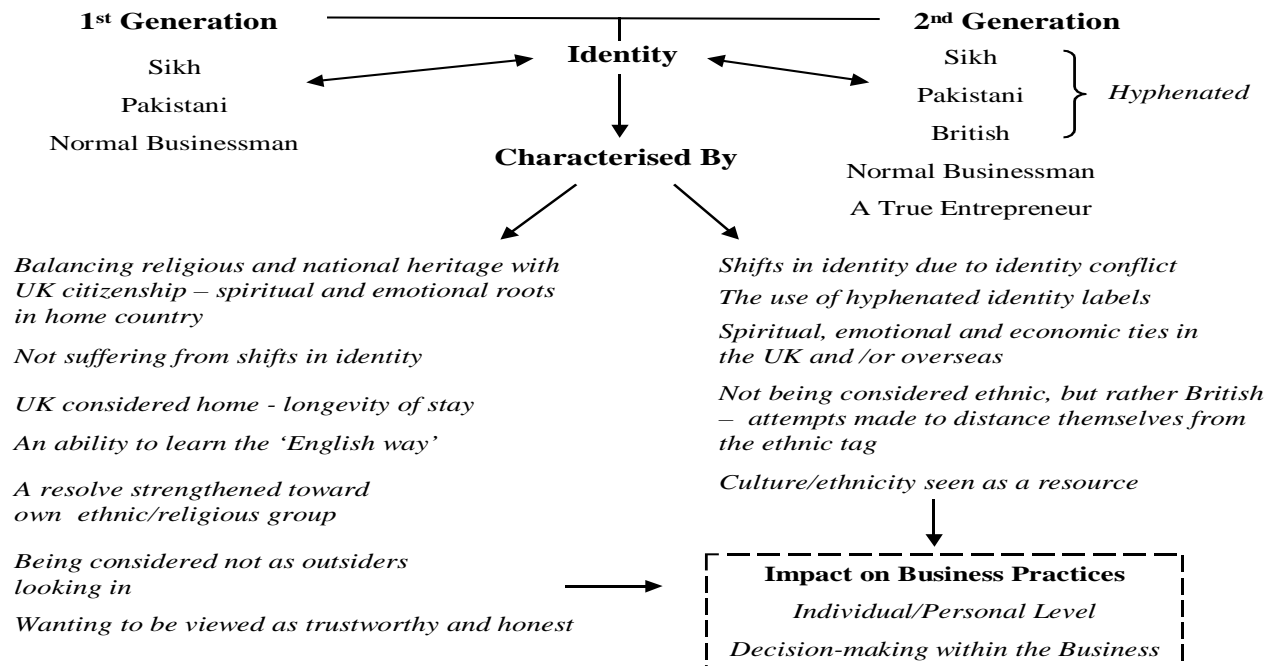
1st Generation

Identity

2nd Generation

Sikh

Pakistani

Normal Businessman

Sikh

Pakistani

British

Hyphenated

Normal Businessman

A True Entrepreneur

Characterised By

Balancing religious and national heritage with UK citizenship – spiritual and emotional roots in home country

Not suffering from shifts in identity

UK considered home - longevity of stay

An ability to learn the 'English way'

A resolve strengthened toward own ethnic/religious group

Being considered not as outsiders looking in

Wanting to be viewed as trustworthy and honest

Shifts in identity due to identity conflict

The use of hyphenated identity labels

Spiritual, emotional and economic ties in the UK and /or overseas

Not being considered ethnic, but rather British – attempts made to distance themselves from the ethnic tag

Culture/ethnicity seen as a resource

Impact on Business Practices

Individual/Personal Level

Decision-making within the Business